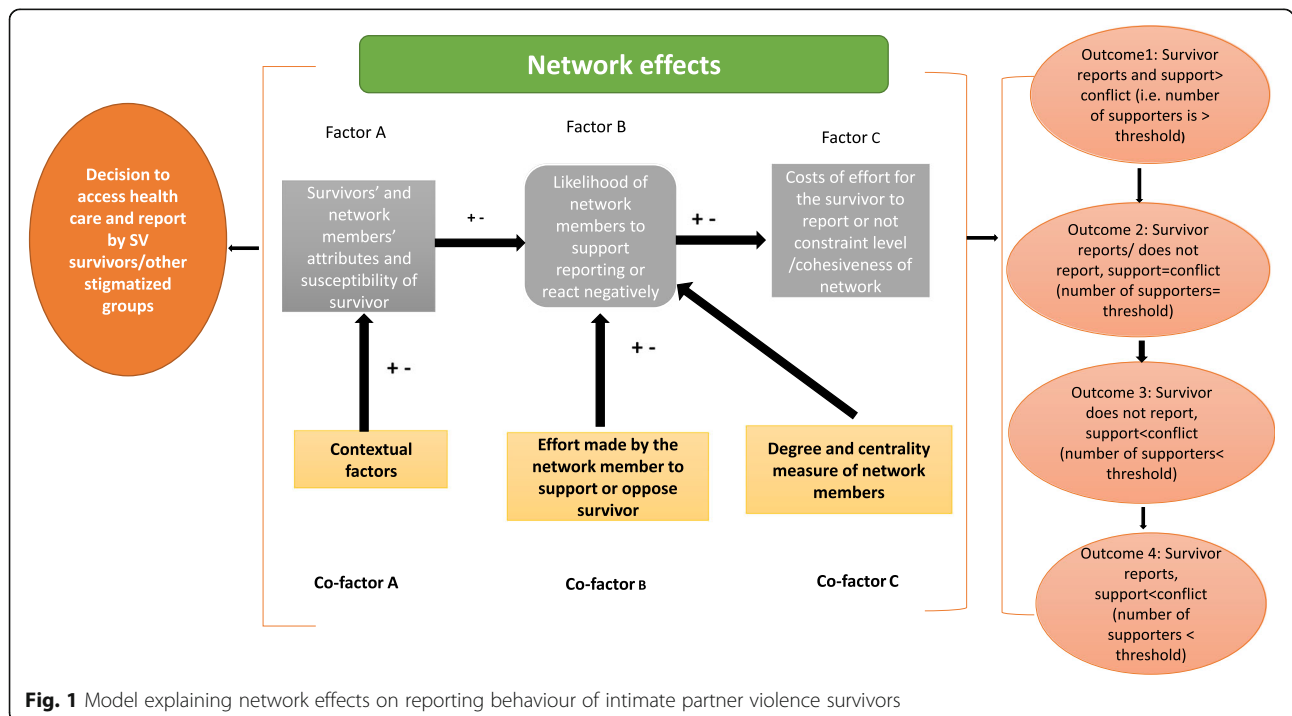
Network effects

Decision to access health care and report by SV survivors/other stigmatized groups

Factor A

Survivors' and network members' attributes and susceptibility of survivor

+ -

Factor B

Likelihood of network members to support reporting or react negatively

+ -

Factor C

Costs of effort for the survivor to report or not constraint level /cohesiveness of network

+ -

+ -

Contextual factors

Effort made by the network member to support or oppose survivor

Degree and centrality measure of network members

Co-factor A

Co-factor B

Co-factor C

Outcome1: Survivor reports and support> conflict (i.e. number of supporters is > threshold)

Outcome 2: Survivor reports/ does not report, support=conflict (number of supporters= threshold)

Outcome 3: Survivor does not report, support<conflict (number of supporters< threshold)

Outcome 4: Survivor reports, support<conflict (number of supporters < threshold)

Fig. 1 Model explaining network effects on reporting behaviour of intimate partner violence survivors